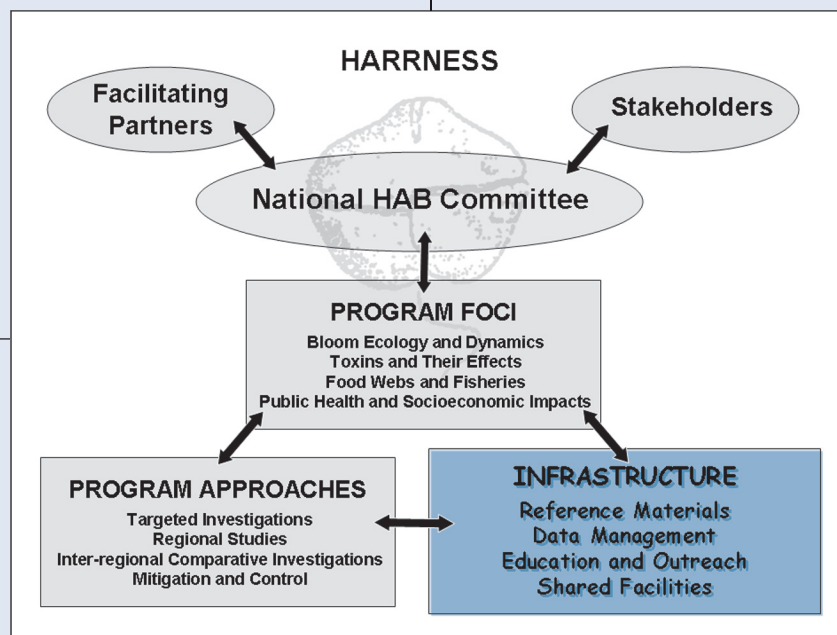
HARRNESS

Facilitating Partners

Stakeholders

National HAB Committee

PROGRAM FOCI

Bloom Ecology and Dynamics
Toxins and Their Effects
Food Webs and Fisheries
Public Health and Socioeconomic Impacts

PROGRAM APPROACHES

Targeted Investigations
Regional Studies
Inter-regional Comparative Investigations
Mitigation and Control

INFRASTRUCTURE

Reference Materials
Data Management
Education and Outreach
Shared Facilities